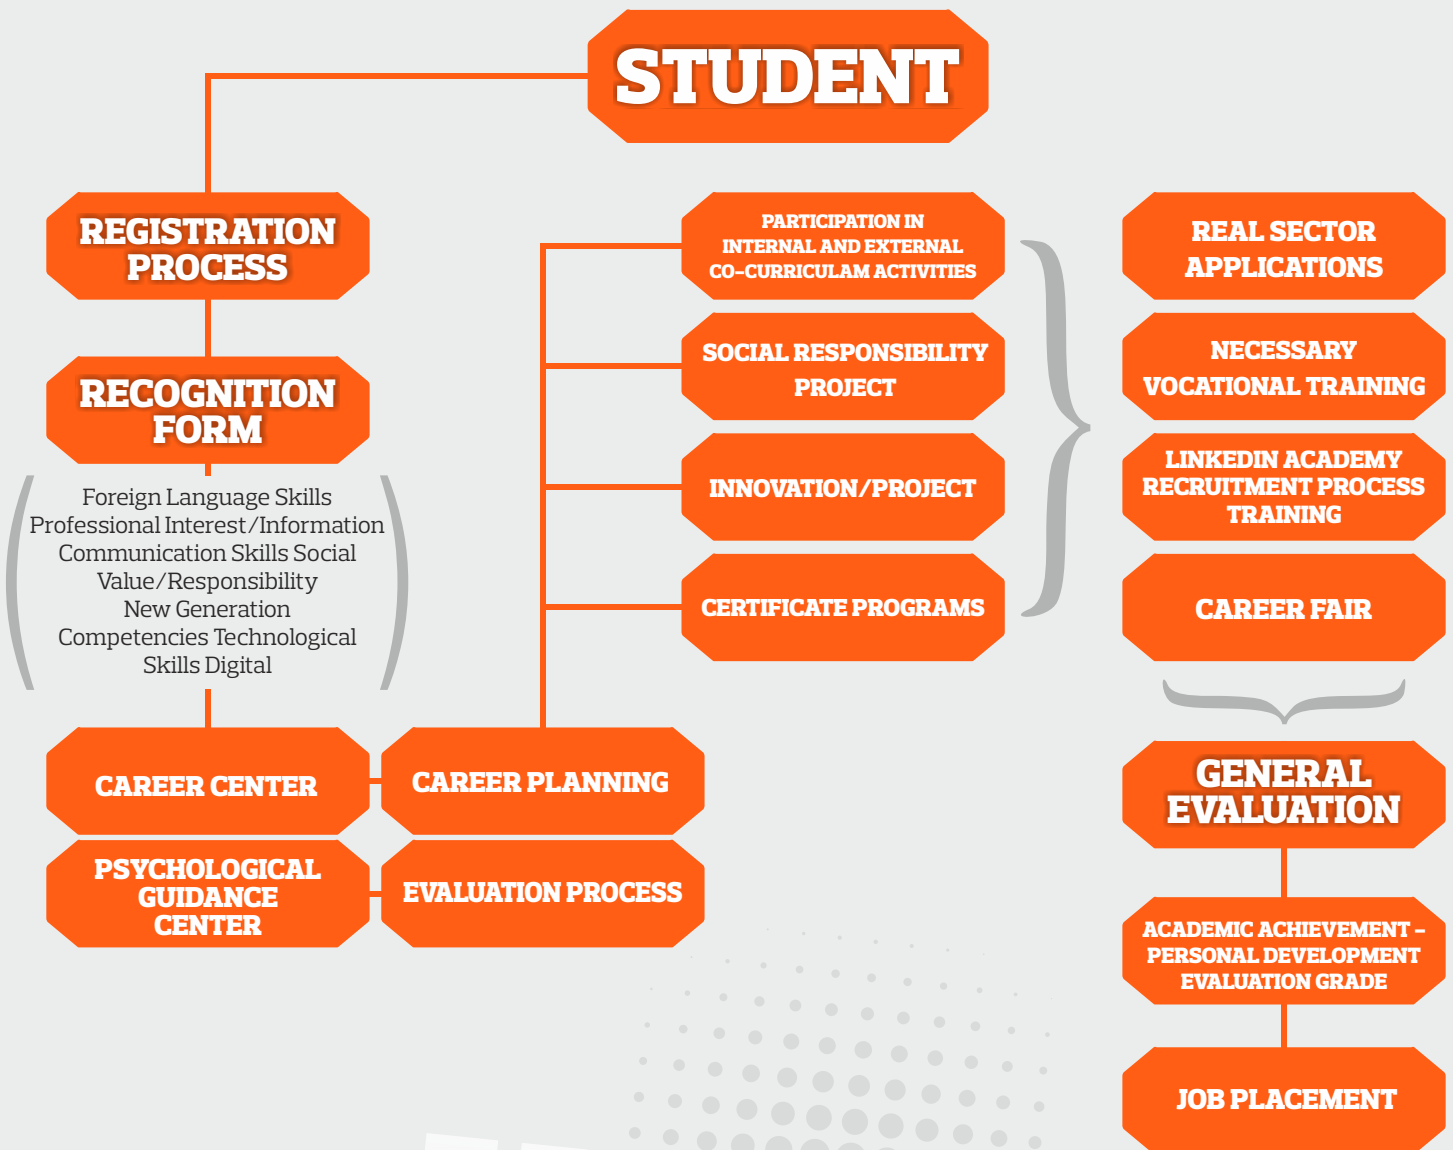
STUDENT

REGISTRATION PROCESS

RECOGNITION FORM

Foreign Language Skills
Professional Interest/Information
Communication Skills Social
Value/Responsibility
New Generation
Competencies Technological
Skills Digital

CAREER CENTER

PSYCHOLOGICAL GUIDANCE CENTER

CAREER PLANNING

EVALUATION PROCESS

PARTICIPATION IN INTERNAL AND EXTERNAL CO-CURRICULAM ACTIVITIES

SOCIAL RESPONSIBILITY PROJECT

INNOVATION/PROJECT

CERTIFICATE PROGRAMS

REAL SECTOR APPLICATIONS

NECESSARY VOCATIONAL TRAINING

LINKEDIN ACADEMY RECRUITMENT PROCESS TRAINING

CAREER FAIR

GENERAL EVALUATION

ACADEMIC ACHIEVEMENT - PERSONAL DEVELOPMENT EVALUATION GRADE

JOB PLACEMENT